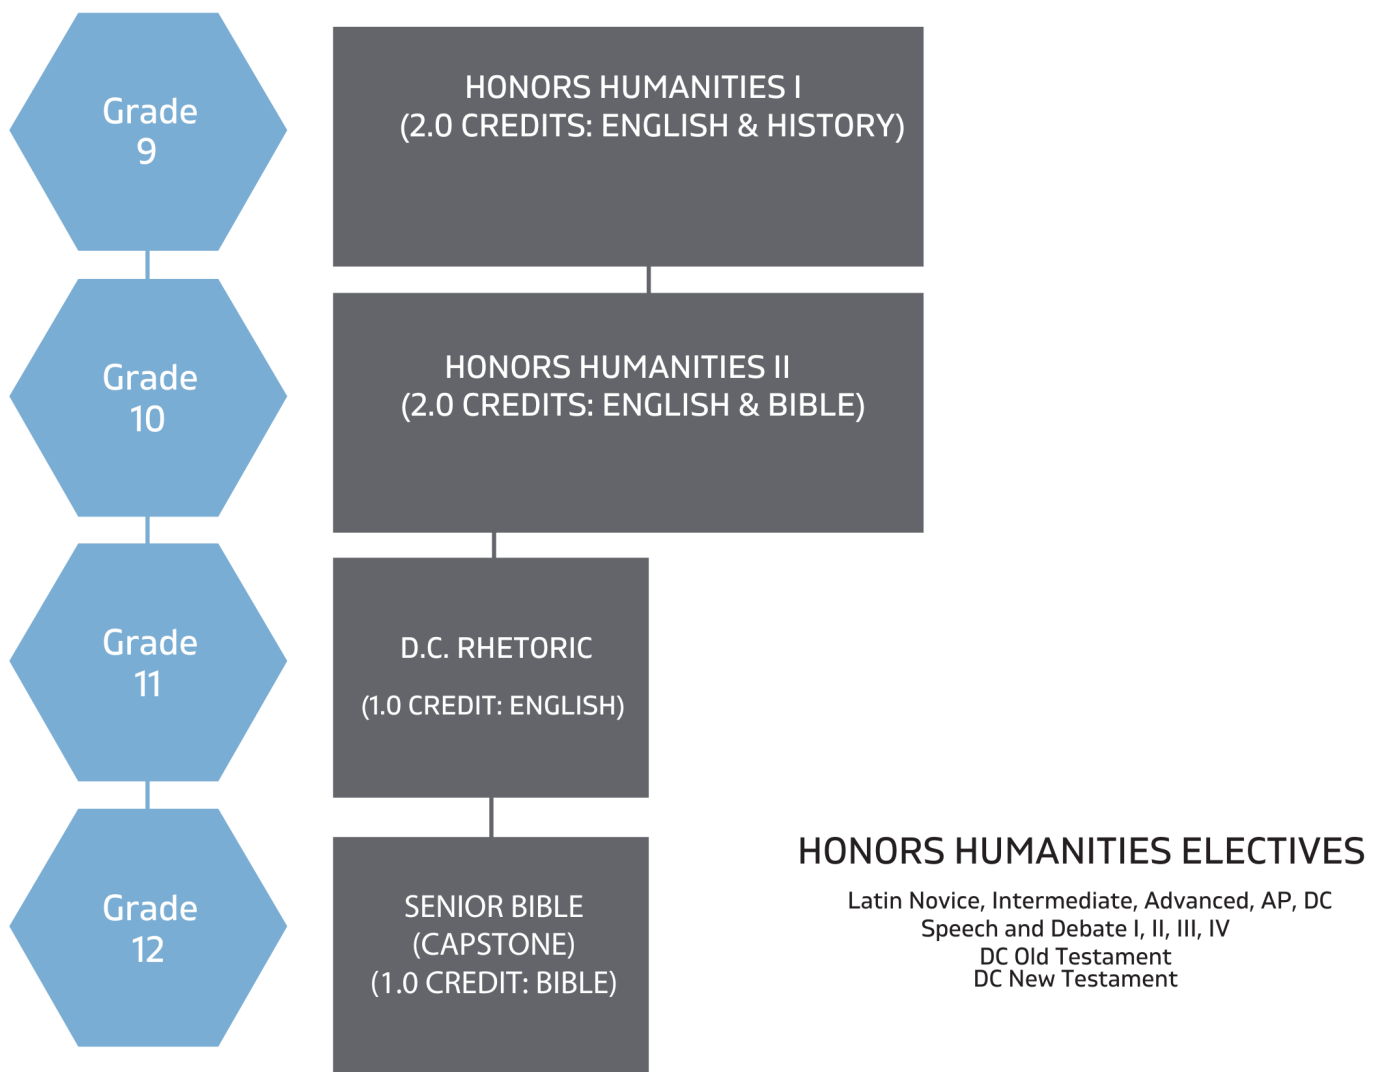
Grade 9

HONORS HUMANITIES I
(2.0 CREDITS: ENGLISH & HISTORY)

Grade 10

HONORS HUMANITIES II
(2.0 CREDITS: ENGLISH & BIBLE)

Grade 11

D.C. RHETORIC

(1.0 CREDIT: ENGLISH)

Grade 12

SENIOR BIBLE
(CAPSTONE)
(1.0 CREDIT: BIBLE)

HONORS HUMANITIES ELECTIVES

Latin Novice, Intermediate, Advanced, AP, DC
Speech and Debate I, II, III, IV
DC Old Testament
DC New Testament